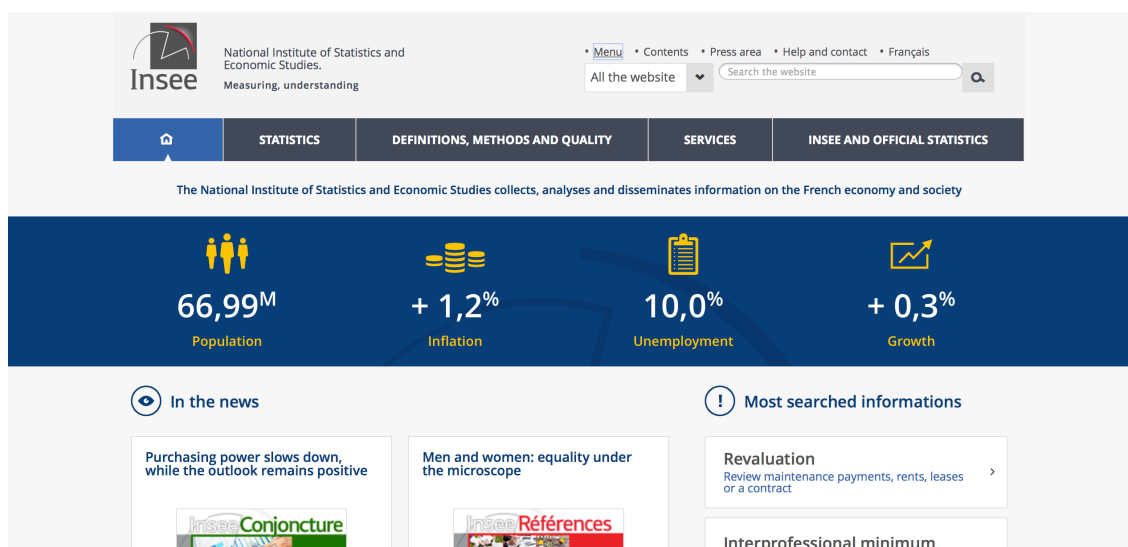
Insee

National Institute of Statistics and Economic Studies.

Measuring, understanding

• Menu • Contents • Press area • Help and contact • Français

All the website

Search the website

STATISTICS | DEFINITIONS, METHODS AND QUALITY | SERVICES | INSEE AND OFFICIAL STATISTICS

The National Institute of Statistics and Economic Studies collects, analyses and disseminates information on the French economy and society

66,99M
Population

+ 1,2%
Inflation

10,0%
Unemployment

+ 0,3%
Growth

In the news

Purchasing power slows down, while the outlook remains positive

InseeConjoncture

Men and women: equality under the microscope

InseeRéférences

Most searched informations

Revaluation
Review maintenance payments, rents, leases or a contract

Interprofessional minimum